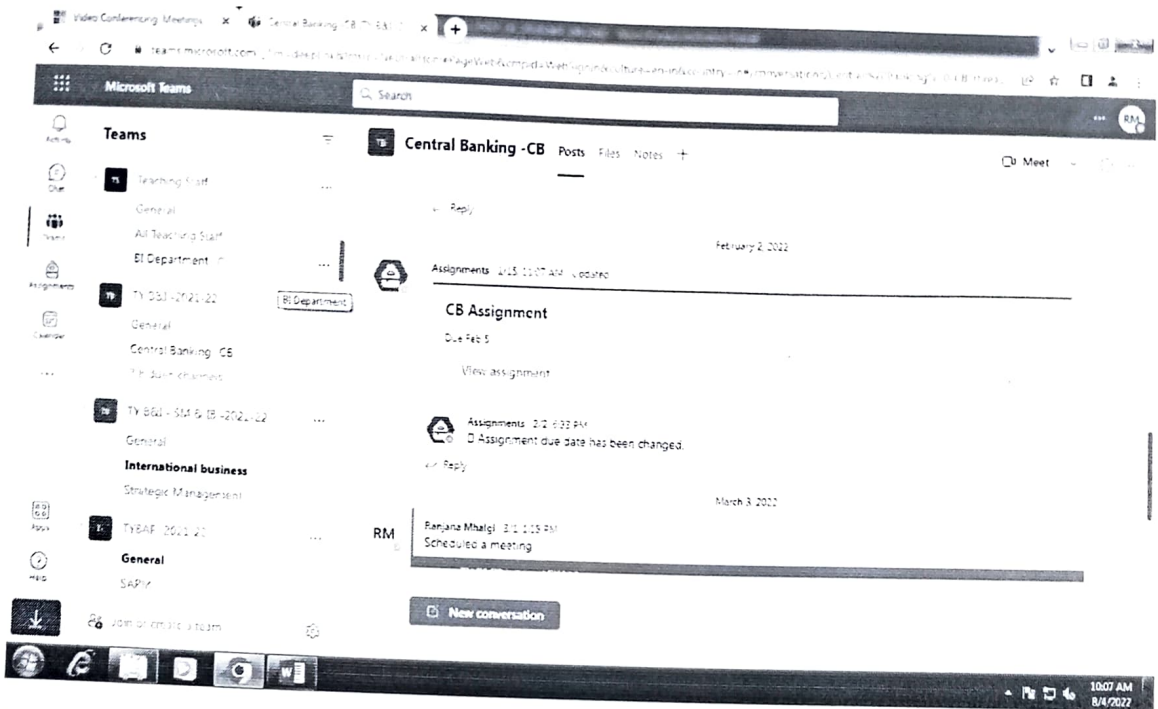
Video Conferencing Meetings ×
Central Banking -CB (TY B&I) ×
+

teams.microsoft.com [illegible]

Microsoft Teams

Search

RM

Activity
Chat
Teams
Assignments
Calendar
...
Apps
Help

Teams

TS Teaching Staff ...
General
All Teaching Staff
BI Department ...

TY B&I -2021-22
BI Department
General
Central Banking -CB
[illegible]

TY B&I - SM & IB -2021-22 ...
General
International business
Strategic Management

TYBAF 2021-22 ...
General
SAPM

Join or create a team

Central Banking -CB Posts Files Notes +

Meet

Reply

February 2, 2022

Assignments 2/15 11:07 AM Updated

CB Assignment
Due Feb 5
View assignment

Assignments 2/2 6:33 PM
Assignment due date has been changed.

Reply

March 3, 2022

RM
Ranjana Mhalgi 3/3 1:15 PM
Scheduled a meeting

New conversation

10:07 AM
8/4/2022